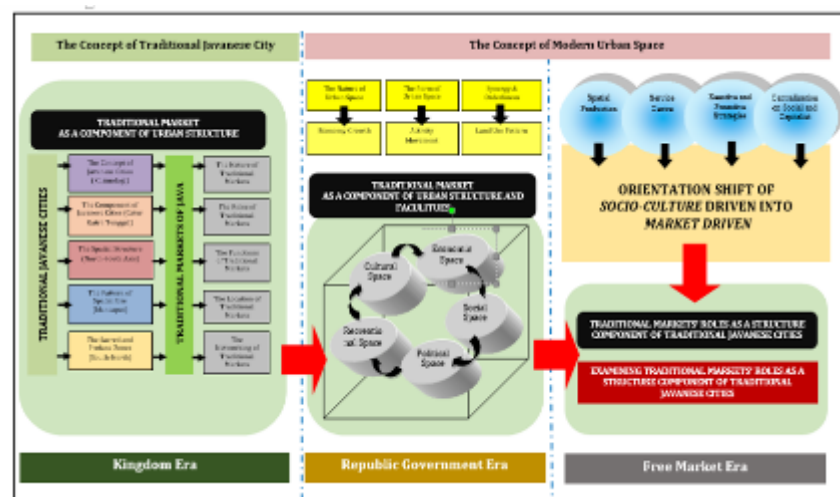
The Concept of Traditional Javanese City

The Concept of Modern Urban Space

TRADITIONAL MARKET AS A COMPONENT OF URBAN STRUCTURE

TRADITIONAL JAVANESE CITIES

The Concept of Javanese Cities ([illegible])

The Component of Javanese Cities ([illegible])

The Spatial Structure ([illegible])

The Pattern of Sacred Site ([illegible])

The Sacred and Profane Zones ([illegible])

TRADITIONAL MARKETS OF JAVA

The History of Traditional Markets

The Roles of Traditional Markets

The Functions of Traditional Markets

The Location of Traditional Markets

The Interrelating of Traditional Markets

The Nature of Urban Space

The Nature of Urban Space

Synergy & Coherence

Economic Growth

Activity Movement

Land Use Pattern

TRADITIONAL MARKET AS A COMPONENT OF URBAN STRUCTURE AND FACILITIES

Cultural Space

Economic Space

Social Space

Recreational Space

Political Space

Spatial Production

Service Centre

Incentive and Promotion Strategies

Accumulation on Social and Capitalism

ORIENTATION SHIFT OF SOCIO-CULTURE DRIVEN INTO MARKET DRIVEN

TRADITIONAL MARKETS' ROLES AS A STRUCTURE COMPONENT OF TRADITIONAL JAVANESE CITIES

EXAMINING TRADITIONAL MARKETS' ROLES AS A STRUCTURE COMPONENT OF TRADITIONAL JAVANESE CITIES

Kingdom Era

Republic Government Era

Free Market Era